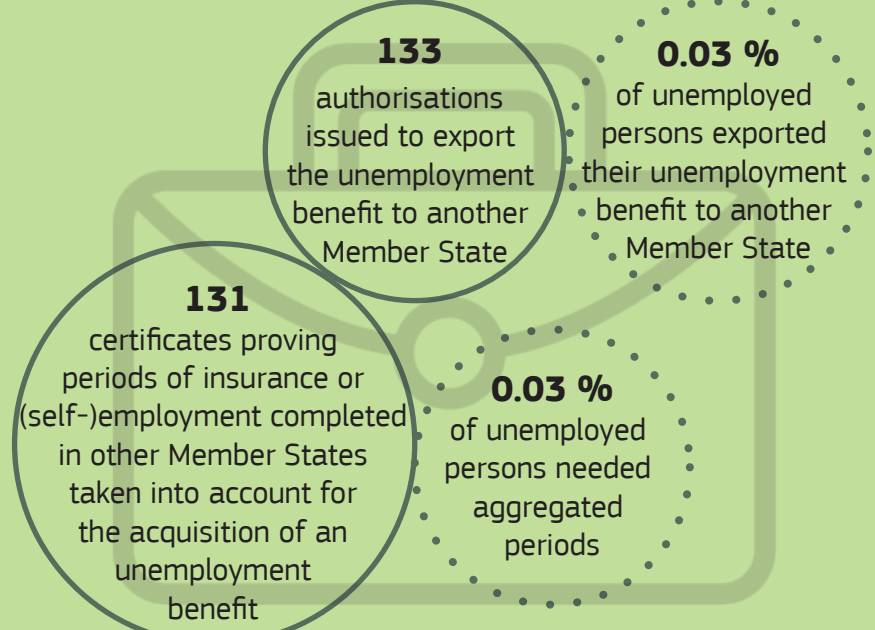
133
authorisations issued to export the unemployment benefit to another Member State

0.03 %
of unemployed persons exported their unemployment benefit to another Member State

131
certificates proving periods of insurance or (self-)employment completed in other Member States taken into account for the acquisition of an unemployment benefit

0.03 %
of unemployed persons needed aggregated periods